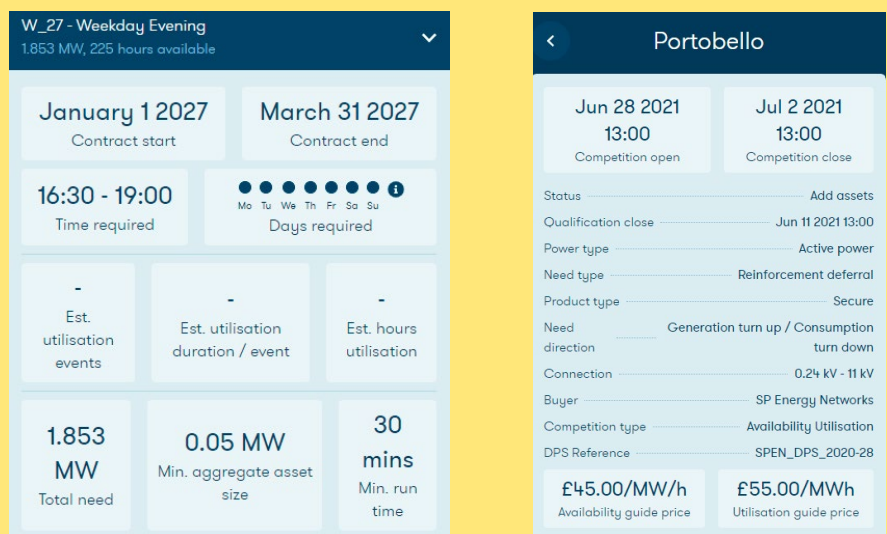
W_27 - Weekday Evening
1.853 MW, 225 hours available

January 1 2027
Contract start

March 31 2027
Contract end

16:30 - 19:00
Time required

Mo Tu We Th Fr Sa Su
Days required

-
Est. utilisation events

-
Est. utilisation duration / event

-
Est. hours utilisation

1.853 MW
Total need

0.05 MW
Min. aggregate asset size

30 mins
Min. run time

Portobello

Jun 28 2021
13:00
Competition open

Jul 2 2021
13:00
Competition close

Status: Add assets
Qualification close: Jun 11 2021 13:00
Power type: Active power
Need type: Reinforcement deferral
Product type: Secure
Need direction: Generation turn up / Consumption turn down
Connection: 0.24 kV - 11 kV
Buyer: SP Energy Networks
Competition type: Availability Utilisation
DPS Reference: SPEN_DPS_2020-28

£45.00/MW/h
Availability guide price

£55.00/MWh
Utilisation guide price